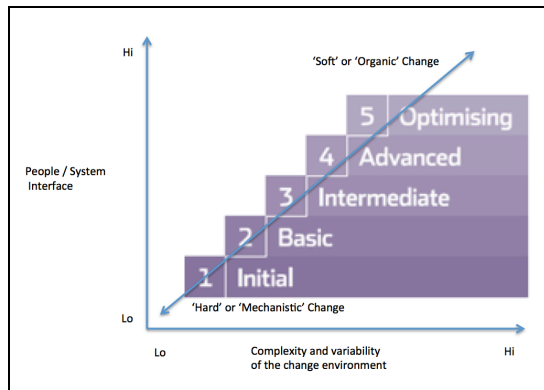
Hi

'Soft' or 'Organic' Change

People / System Interface

5 Optimising

4 Advanced

3 Intermediate

2 Basic

1 Initial

'Hard' or 'Mechanistic' Change

Lo

Lo

Complexity and variability of the change environment

Hi